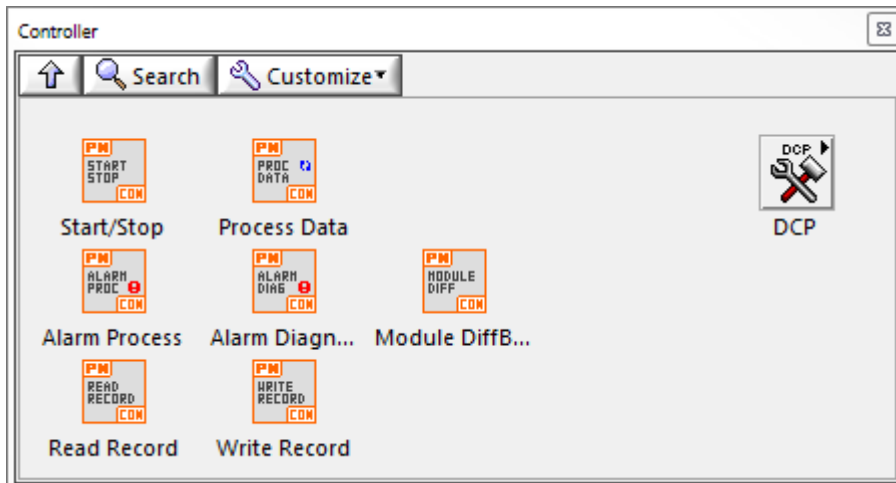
Controller

Search Customize

PN START STOP CON
Start/Stop

PN PROC DATA CON
Process Data

DCP
DCP

PN ALARM PROC CON
Alarm Process

PN ALARM DIAG CON
Alarm Diagn...

PN MODULE DIFF CON
Module DiffB...

PN READ RECORD CON
Read Record

PN WRITE RECORD CON
Write Record